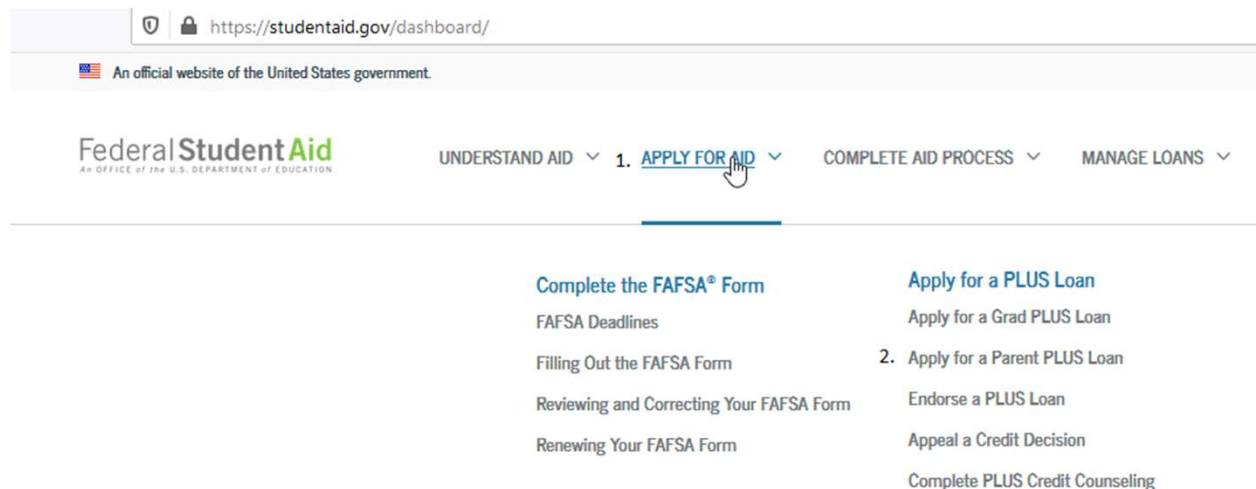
https://studentaid.gov/dashboard/

An official website of the United States government.

Federal Student Aid
An OFFICE of the U.S. DEPARTMENT of EDUCATION

UNDERSTAND AID

1. APPLY FOR AID

COMPLETE AID PROCESS

MANAGE LOANS

Complete the FAFSA® Form

FAFSA Deadlines

Filling Out the FAFSA Form

Reviewing and Correcting Your FAFSA Form

Renewing Your FAFSA Form

Apply for a PLUS Loan

Apply for a Grad PLUS Loan

2. Apply for a Parent PLUS Loan

Endorse a PLUS Loan

Appeal a Credit Decision

Complete PLUS Credit Counseling